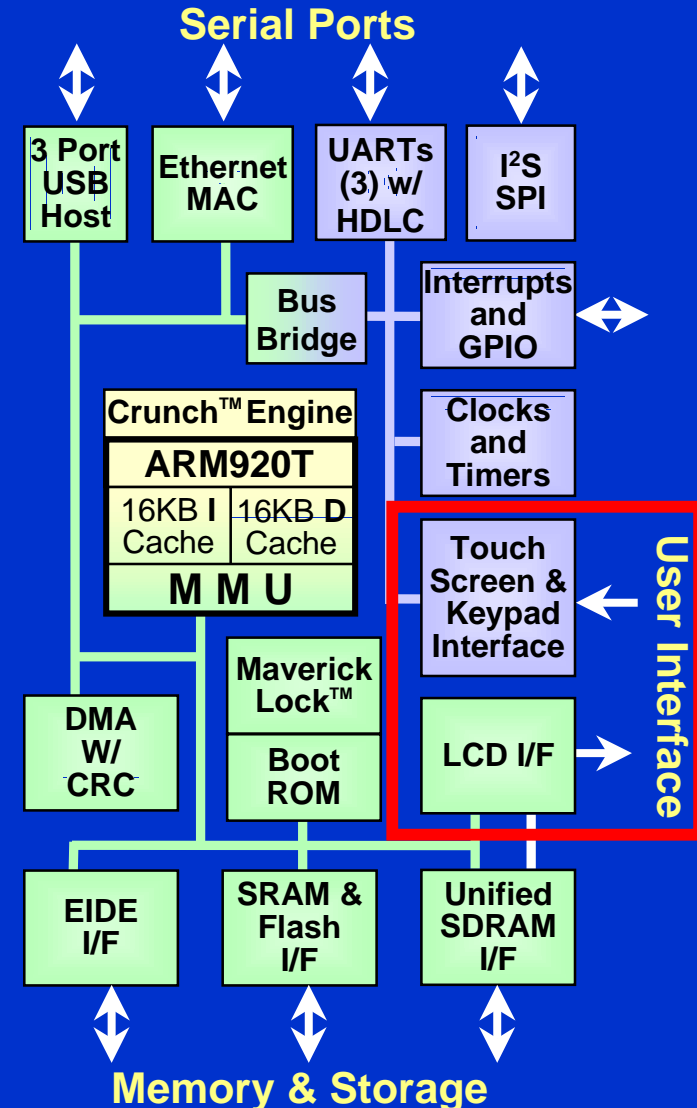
Serial Ports

3 Port USB Host

Ethernet MAC

UARTs (3) w/ HDLC

$I^2S$ SPI

Bus Bridge

Interrupts and GPIO

Crunch™ Engine

ARM920T

16KB I Cache

16KB D Cache

M M U

Clocks and Timers

Touch Screen & Keypad Interface

User Interface

Maverick Lock™

Boot ROM

DMA W/ CRC

LCD I/F

EIDE I/F

SRAM & Flash I/F

Unified SDRAM I/F

Memory & Storage